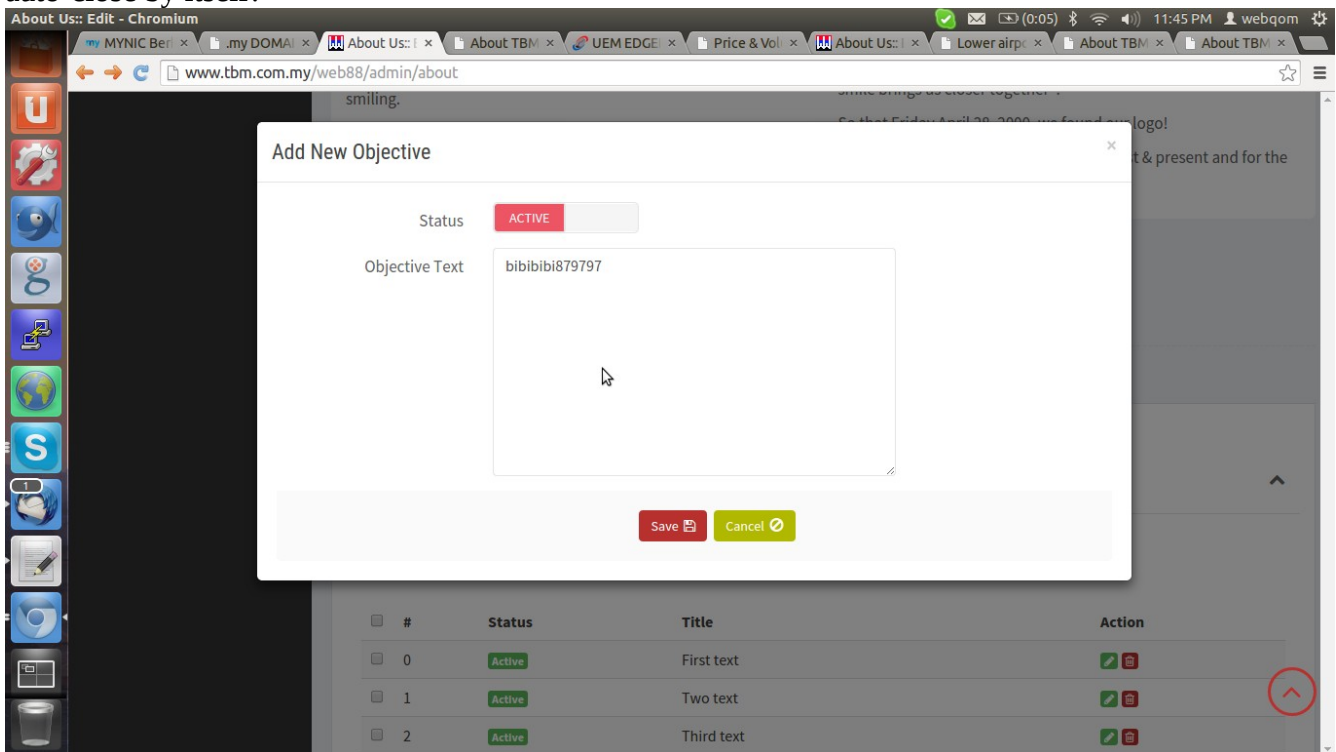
About Us:: Edit - Chromium

(0:05) 11:45 PM webqom

MYNIC Ber ×
.my DOMA ×
About Us:: ×
About TBM ×
UEM EDGE ×
Price & Vol ×
About Us:: ×
Lower airp ×
About TBM ×
About TBM ×

www.tbm.com.my/web88/admin/about

smiling.

logo!

& present and for the

Add New Objective

×

Status ACTIVE

Objective Text bibibibi879797

Save Cancel

| # | Status | Title | Action |
|---|---|---|---|
| 0 | Active | First text | |
| 1 | Active | Two text | |
| 2 | Active | Third text | |